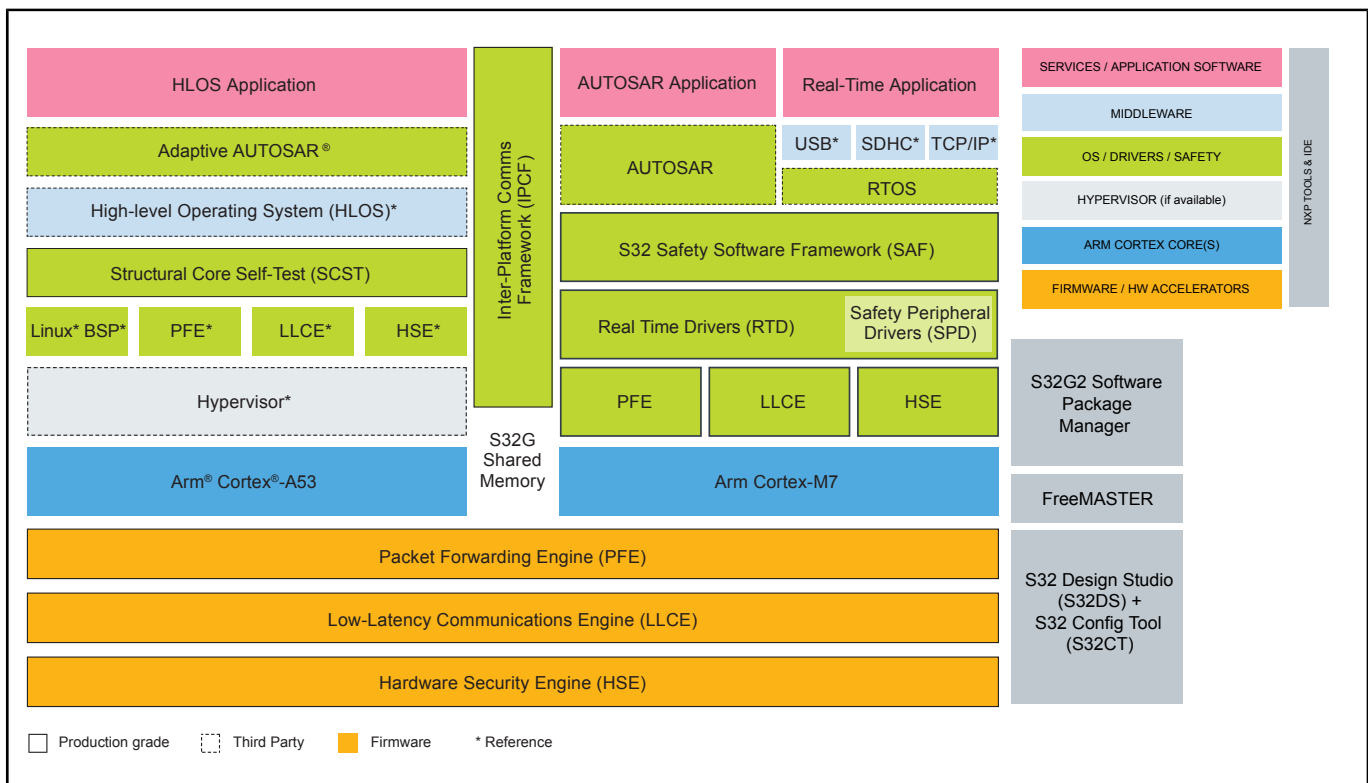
HLOS Application

Adaptive AUTOSAR®

High-level Operating System (HLOS)*

Structural Core Self-Test (SCST)

Linux* BSP* PFE* LLCE* HSE*

Hypervisor*

Arm® Cortex®-A53

Inter-Platform Comms Framework (IPCF)

S32G Shared Memory

AUTOSAR Application

Real-Time Application

AUTOSAR

USB* SDHC* TCP/IP*

RTOS

S32 Safety Software Framework (SAF)

Real Time Drivers (RTD)

Safety Peripheral Drivers (SPD)

PFE LLCE HSE

Arm Cortex-M7

Packet Forwarding Engine (PFE)

Low-Latency Communications Engine (LLCE)

Hardware Security Engine (HSE)

SERVICES / APPLICATION SOFTWARE

MIDDLEWARE

OS / DRIVERS / SAFETY

HYPERVISOR (if available)

ARM CORTEX CORE(S)

FIRMWARE / HW ACCELERATORS

NXP TOOLS & IDE

S32G2 Software Package Manager

FreeMASTER

S32 Design Studio (S32DS) + S32 Config Tool (S32CT)

Production grade Third Party Firmware * Reference